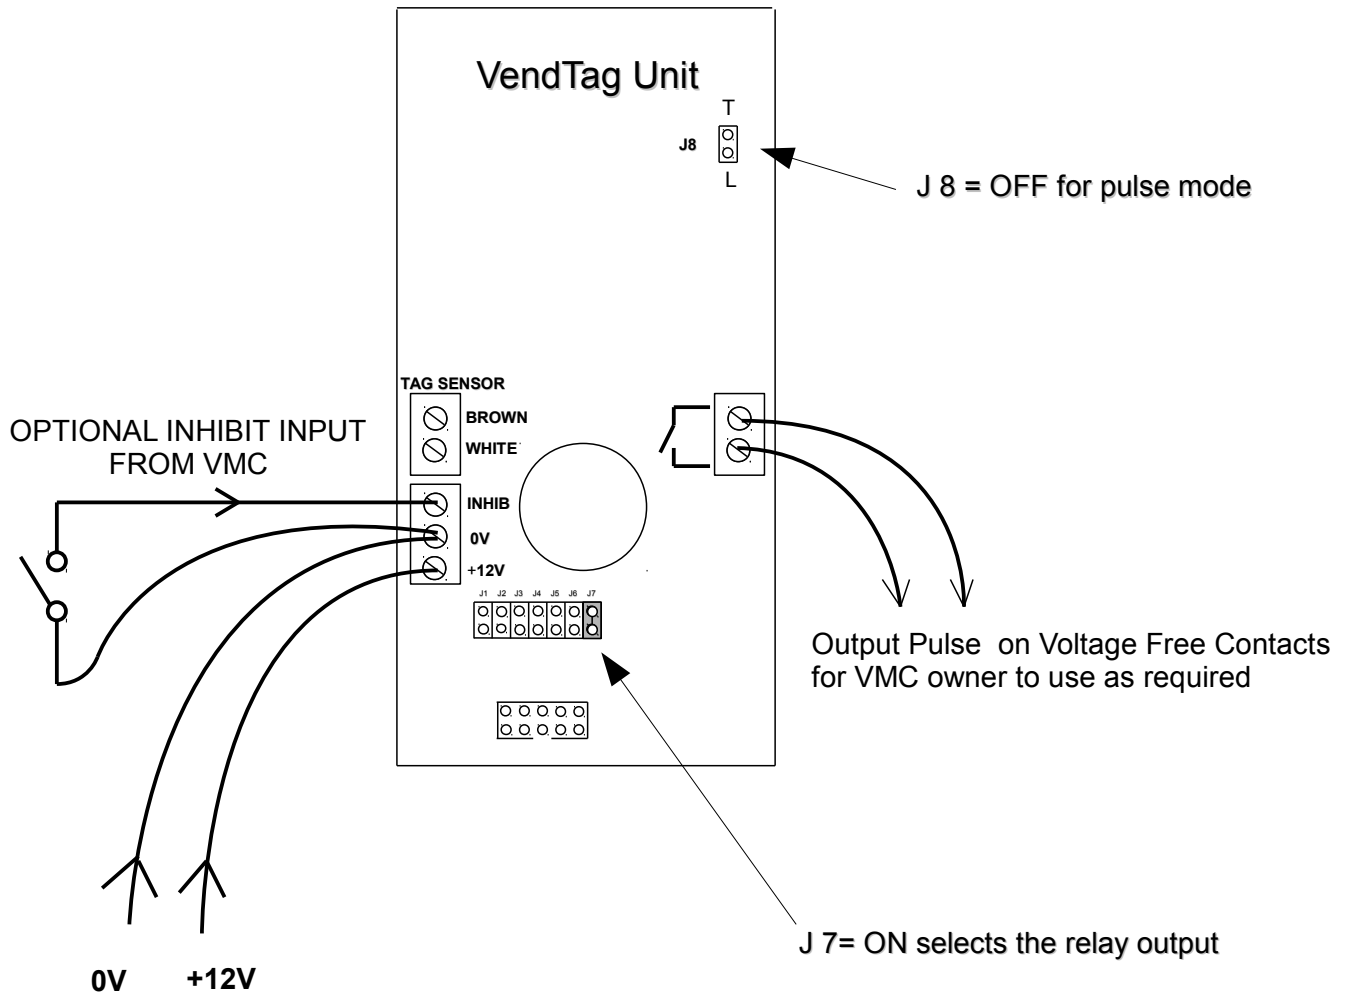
VendTag Unit

T
J8
L

J 8 = OFF for pulse mode

TAG SENSOR
BROWN
WHITE

OPTIONAL INHIBIT INPUT FROM VMC

INHIB
0V
+12V

J1 J2 J3 J4 J5 J6 J7

Output Pulse on Voltage Free Contacts for VMC owner to use as required

J 7= ON selects the relay output

0V +12V